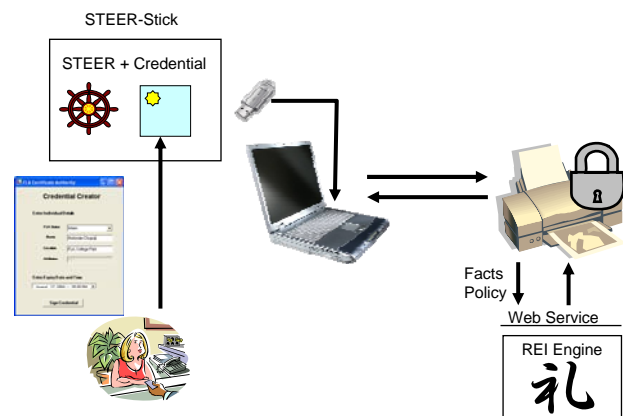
STEER-Stick

STEER + Credential

Credential Creator

Enter Individual Details

First Name

Name

Location

Address

Enter Expiry Date and Time

Sign Credential

Facts
Policy

Web Service

REI Engine

礼